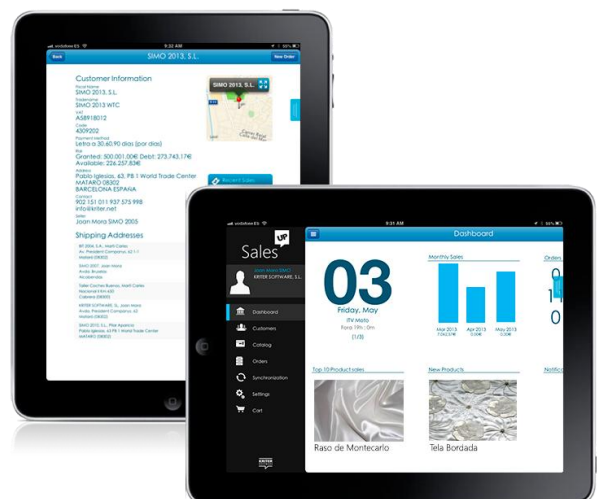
vodafone ES 9:32 AM

Back SIMO 2013, S.L. New Order

Customer Information

Fiscal Name
SIMO 2013, S.L.
Tradename
SIMO 2013 WTC
VAT
A58918012
Code
4309202
Payment Method
Letra a 30,60,90 días (por días)
Risk
Granted: 500.001,00€ Debt: 273.743,17€
Available: 226.257,83€
Address
Pablo Iglesias, 63. PB 1 World Trade Center
MATARO 08302
BARCELONA ESPAÑA
Contact
902 151 011 937 575 098
info@kriter.net
Sales
Joan Mora SIMO 2005

Shipping Addresses

Recent Sales

vodafone ES 9:31 AM

Sales UP

Joan Mora SIMO
KRITER SOFTWARE, S.L.

Dashboard
Customers
Catalog
Orders
Synchronization
Settings
Cart

KRITER

Dashboard

03
Friday, May
ITV Mato
(1/3)

Monthly Sales
Mar 2013
Apr 2013
May 2013

Orders

Top 10 Product sales
Raso de Montecarlo

New Products
Tela Bordada

Notifica